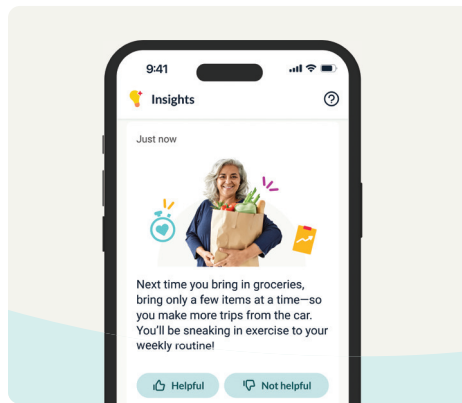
9:41

Insights

Just now

Next time you bring in groceries, bring only a few items at a time—so you make more trips from the car. You'll be sneaking in exercise to your weekly routine!

Helpful

Not helpful